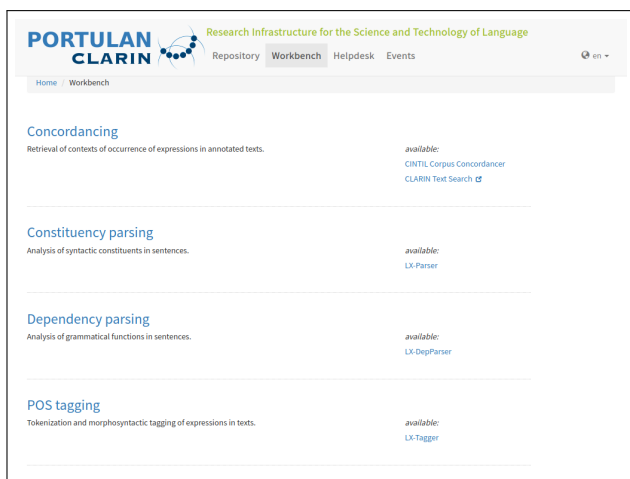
PORTULAN CLARIN
Research Infrastructure for the Science and Technology of Language
Repository Workbench Helpdesk Events
en

Home / Workbench

Concordancing
Retrieval of contexts of occurrence of expressions in annotated texts.
available:
CINTIL Corpus Concordancer
CLARIN Text Search

Constituency parsing
Analysis of syntactic constituents in sentences.
available:
LX-Parser

Dependency parsing
Analysis of grammatical functions in sentences.
available:
LX-DepParser

POS tagging
Tokenization and morphosyntactic tagging of expressions in texts.
available:
LX-Tagger